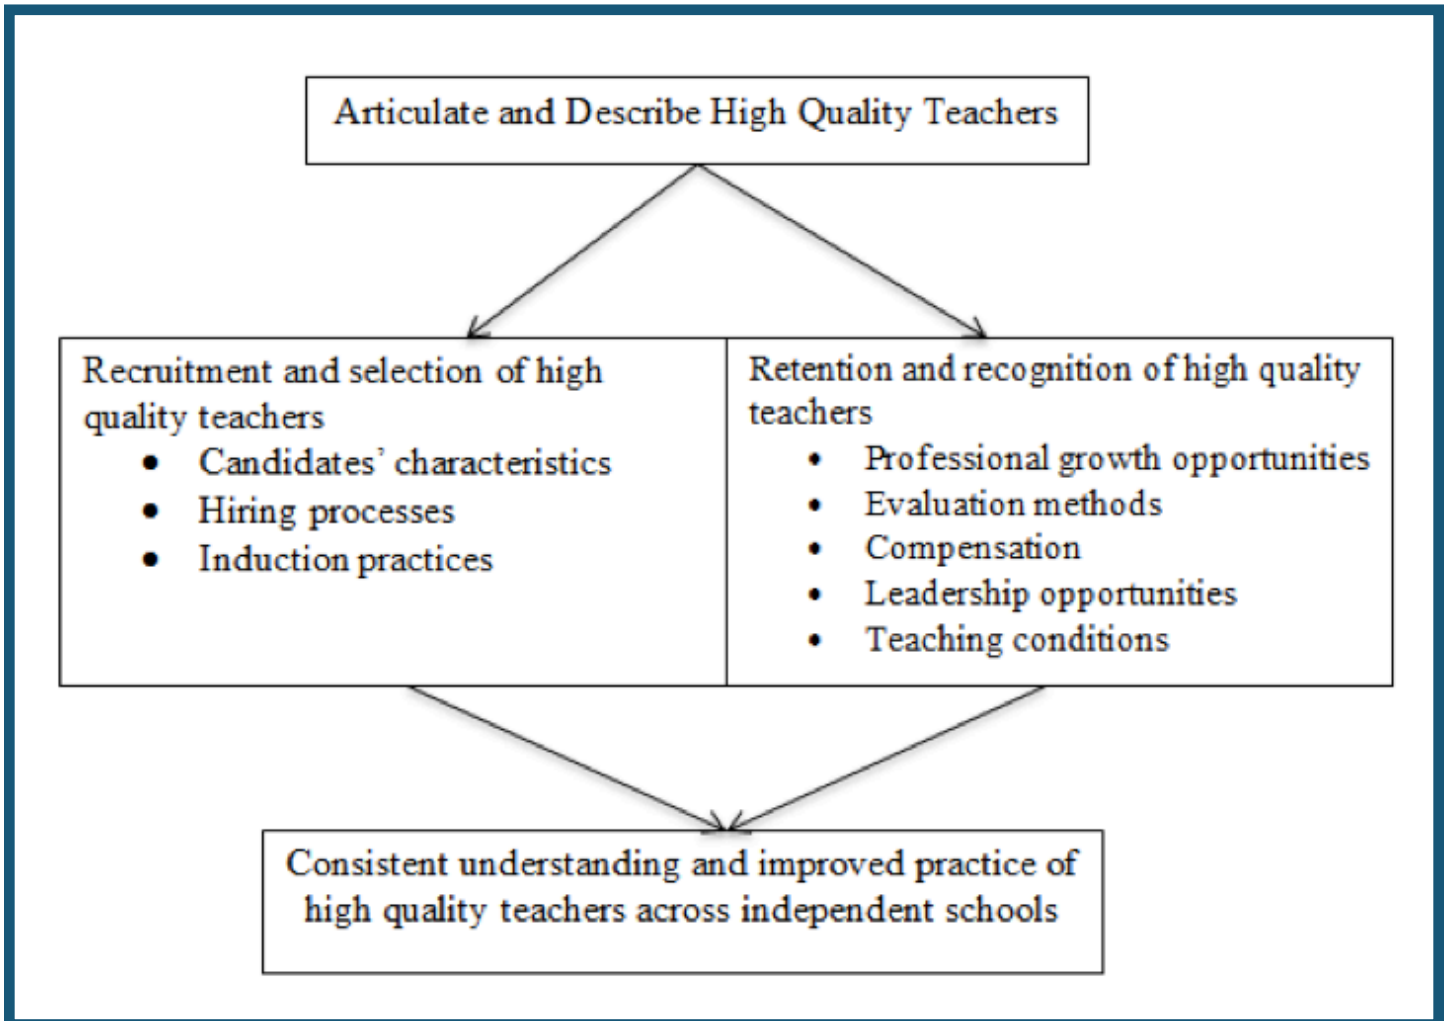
Articulate and Describe High Quality Teachers

Recruitment and selection of high quality teachers

- Candidates' characteristics
- Hiring processes
- Induction practices

Retention and recognition of high quality teachers

- Professional growth opportunities
- Evaluation methods
- Compensation
- Leadership opportunities
- Teaching conditions

Consistent understanding and improved practice of high quality teachers across independent schools